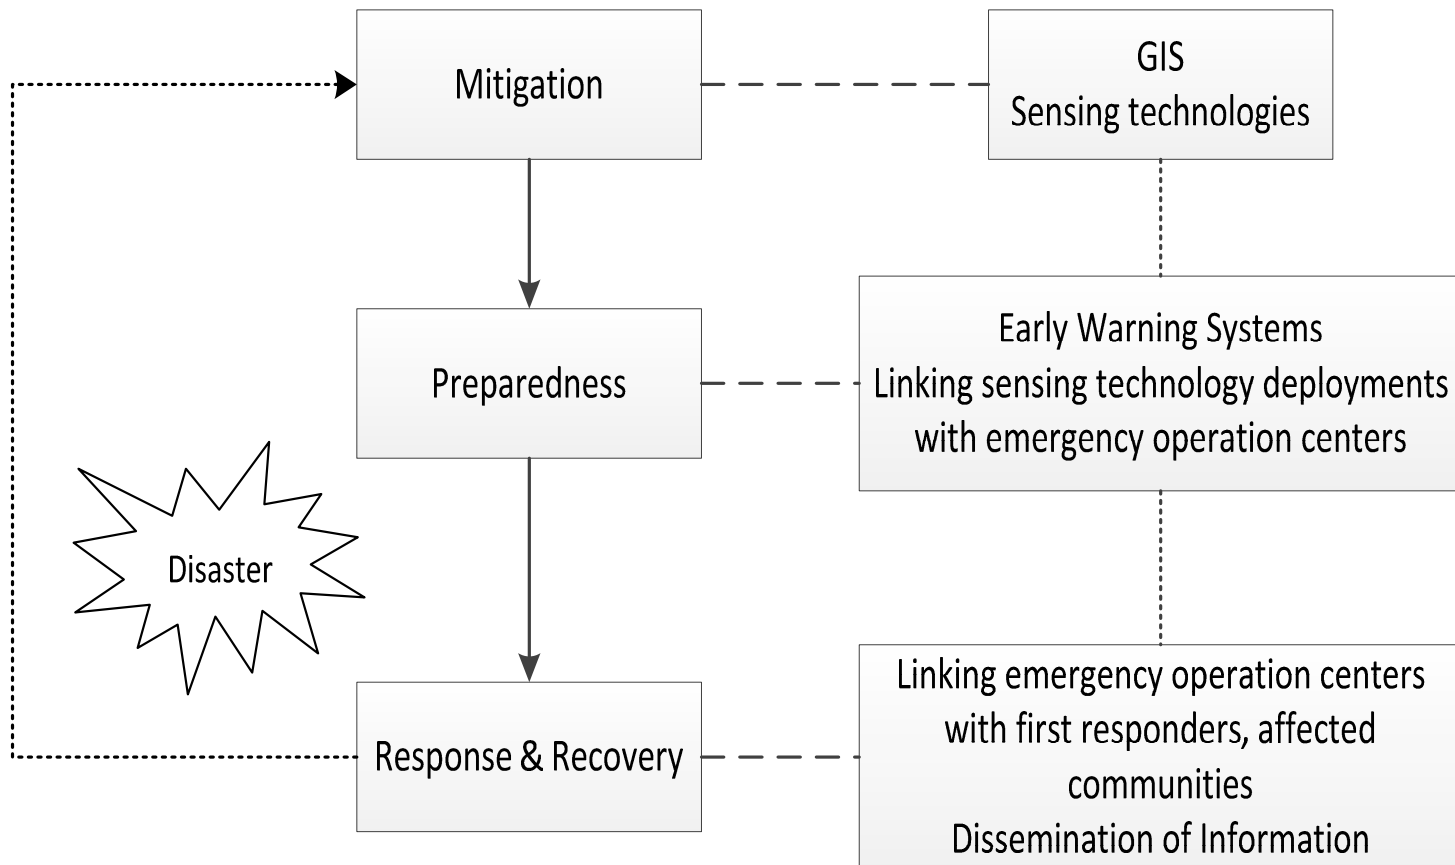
Mitigation

GIS
Sensing technologies

Preparedness

Early Warning Systems
Linking sensing technology deployments with emergency operation centers

Disaster

Response & Recovery

Linking emergency operation centers with first responders, affected communities
Dissemination of Information